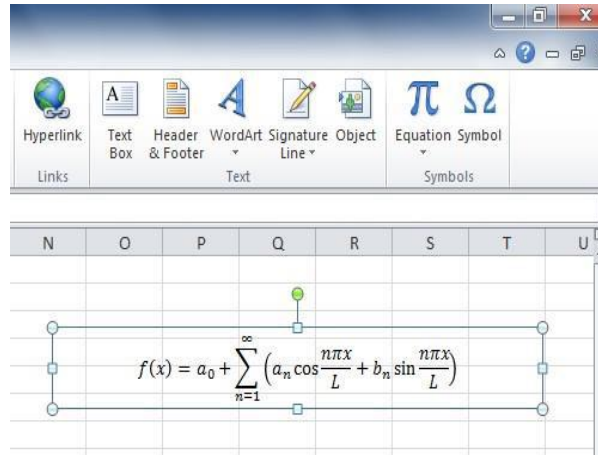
Hyperlink
Links

Text Box
Header & Footer
WordArt
Signature Line
Object
Text

Equation
Symbol
Symbols

| N | O | P | Q | R | S | T | U |
|---|---|---|---|---|---|---|---|

$f(x) = a_0 + \sum_{n=1}^{\infty} \left( a_n \cos\frac{n\pi x}{L} + b_n \sin\frac{n\pi x}{L} \right)$